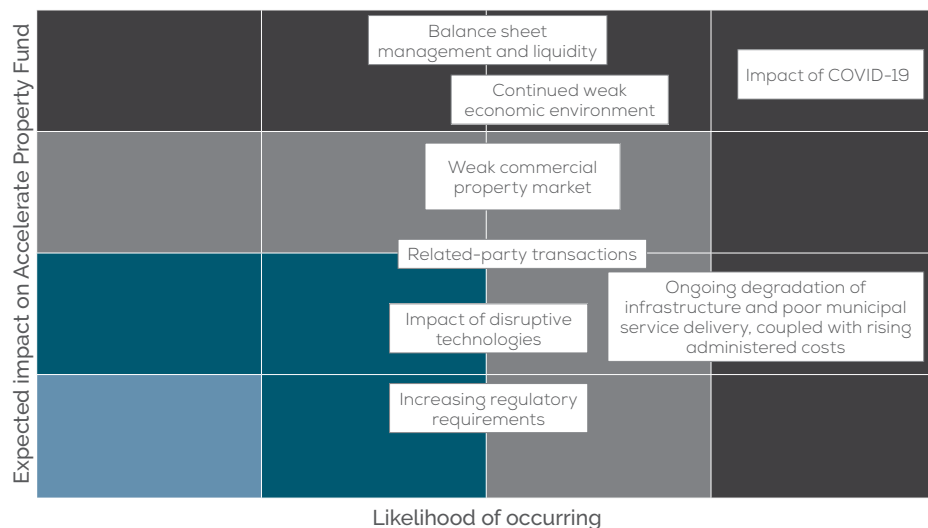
Expected impact on Accelerate Property Fund

Balance sheet management and liquidity

Continued weak economic environment

Impact of COVID-19

Weak commercial property market

Related-party transactions

Ongoing degradation of infrastructure and poor municipal service delivery, coupled with rising administered costs

Impact of disruptive technologies

Increasing regulatory requirements

Likelihood of occurring